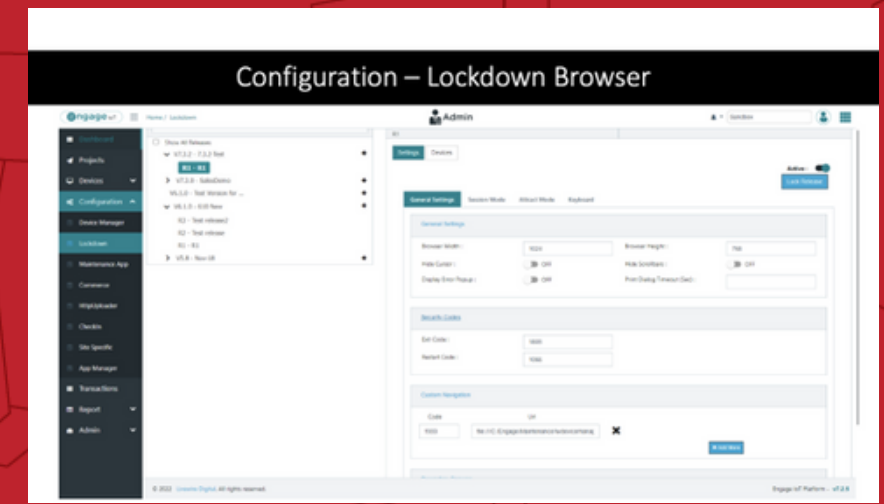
Configuration – Lockdown Browser

engage | Home / Lockdown | Admin | Sandbox

Dashboard
Projects
Devices
Configuration
Device Manager
Lockdown
Maintenance App
Commerce
HttpUploader
Checkin
Site Specific
App Manager
Transactions
Report
Admin

Show All Releases
V7.2.0 - 7.3.2 Test
R1 - R1
V7.2.0 - SalesDemo
V6.1.0 - Test Version for ...
V6.1.0 - 0.0 New
R3 - Test release2
R2 - Test release
R1 - R1
V5.8 - New UI

R1
Settings | Devices
Active
Lock Release

General Settings | Session Mode | Attract Mode | Keyboard

General Settings
Browser Width : 1024
Browser Height : 768
Hide Cursor : OFF
Hide Scrollbars : OFF
Display Error Popup : OFF
Print Dialog Timeout (Sec) :

Security Codes
Exit Code : 9999
Restart Code : 1066

Custom Navigation
Code | Url
9103 | file:///C:/Engage/Maintenance/lockdown/setting
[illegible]

© 2022 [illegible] Digital. All rights reserved.
Engage IoT Platform - v7.2.9